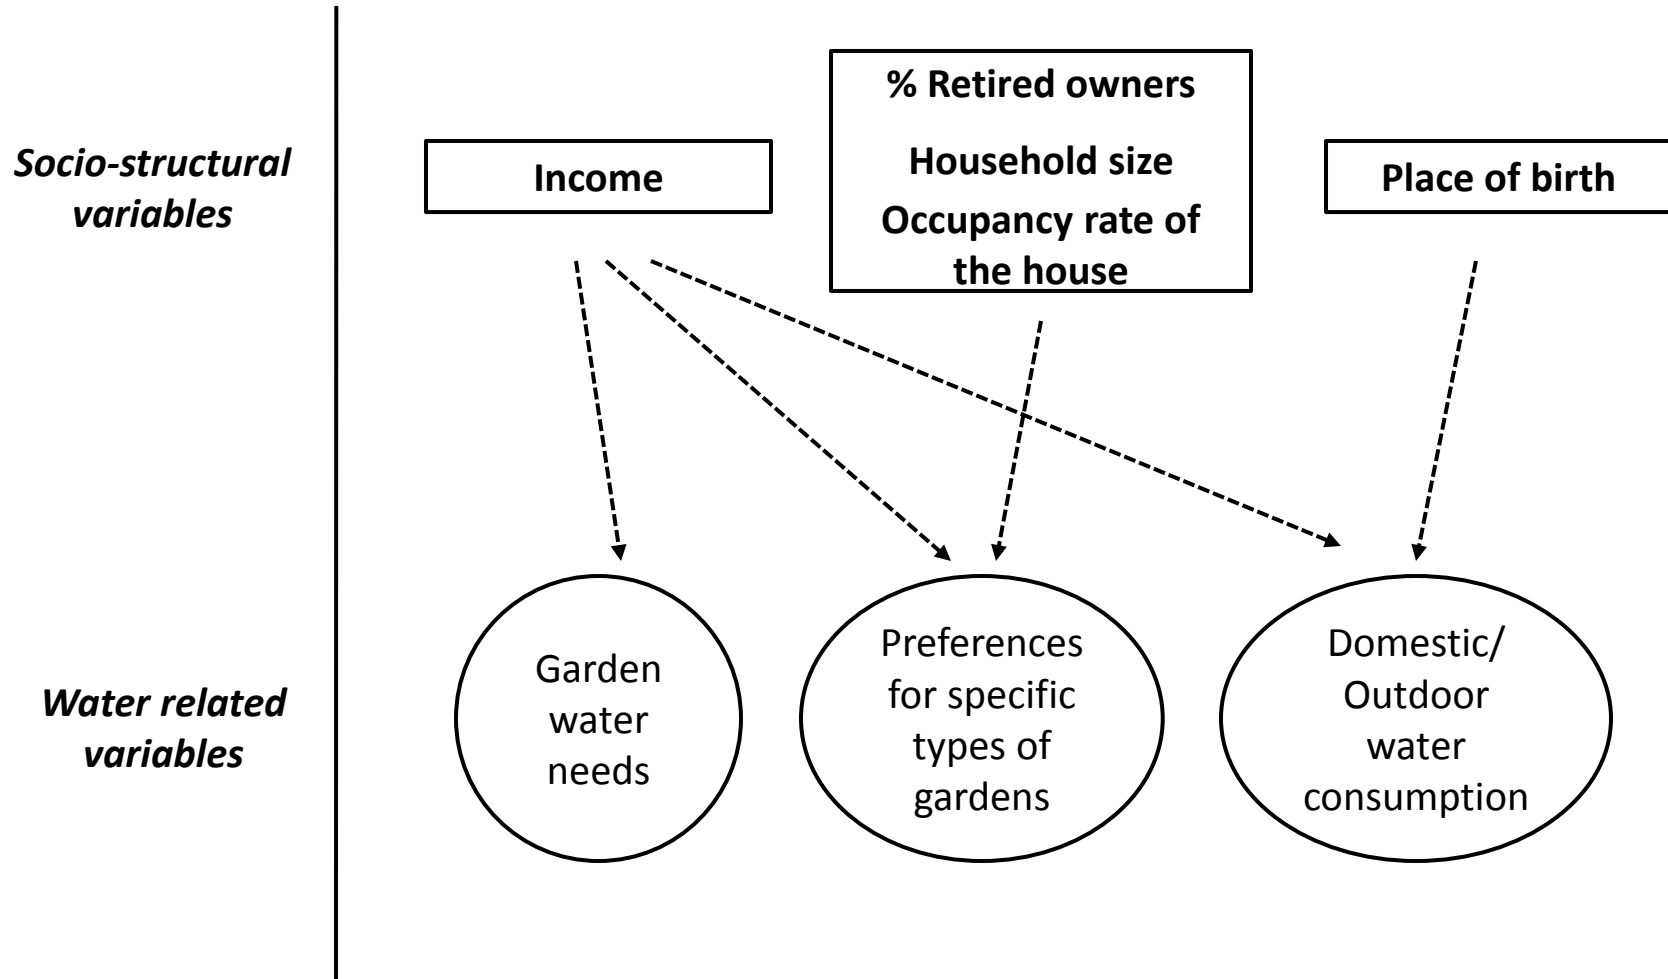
Socio-structural variables

Income

% Retired owners

Household size

Occupancy rate of the house

Place of birth

Water related variables

Garden water needs

Preferences for specific types of gardens

Domestic/ Outdoor water consumption